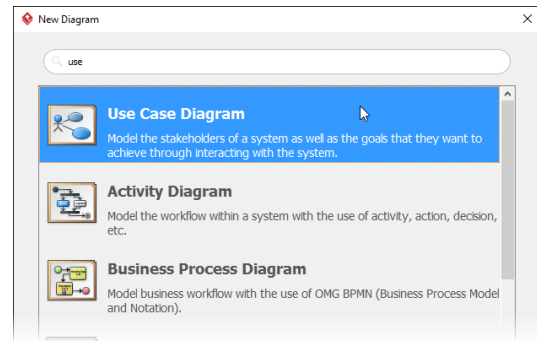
New Diagram

use

Use Case Diagram

Model the stakeholders of a system as well as the goals that they want to achieve through interacting with the system.

Activity Diagram

Model the workflow within a system with the use of activity, action, decision, etc.

Business Process Diagram

Model business workflow with the use of OMG BPMN (Business Process Model and Notation).